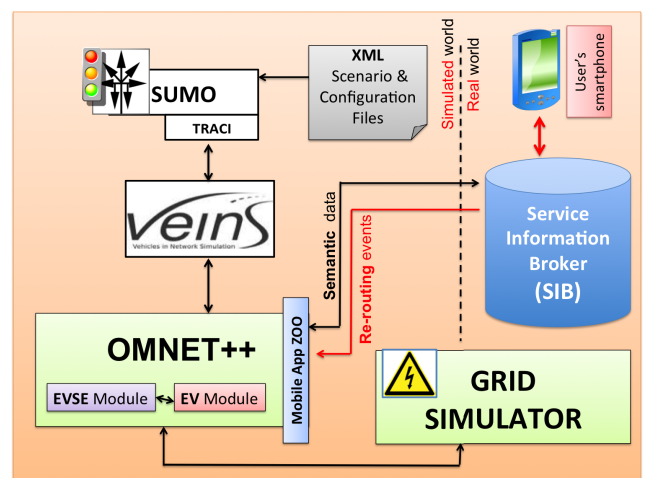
SUMO

TRACI

XML Scenario & Configuration Files

Simulated world

Real world

User's smartphone

veins

Vehicles in Network Simulation

Semantic data

Re-routing events

Service Information Broker (SIB)

OMNET++

Mobile App ZOO

EVSE Module

EV Module

GRID SIMULATOR